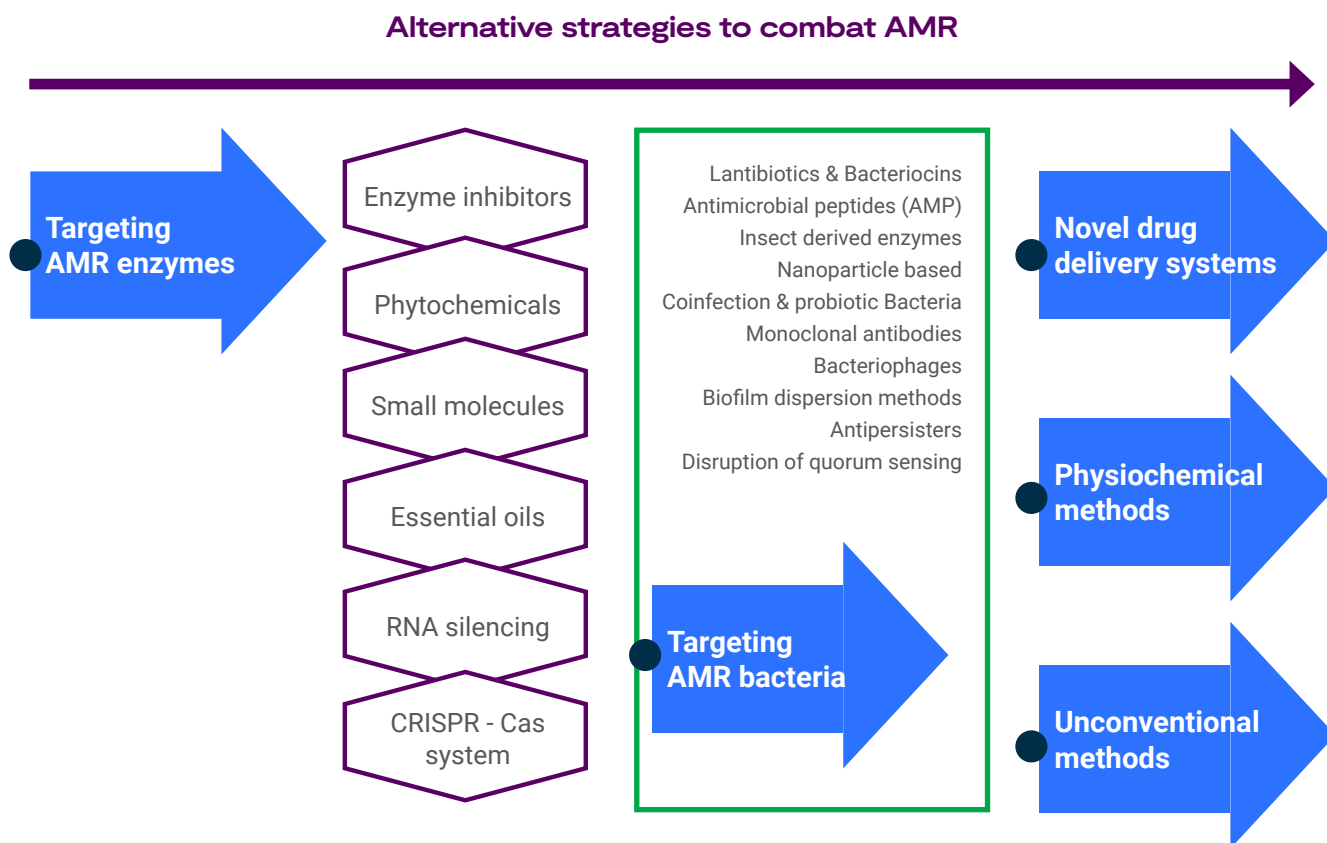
Alternative strategies to combat AMR

Targeting AMR enzymes

Enzyme inhibitors

Phytochemicals

Small molecules

Essential oils

RNA silencing

CRISPR - Cas system

Lantibiotics & Bacteriocins
Antimicrobial peptides (AMP)
Insect derived enzymes
Nanoparticle based
Coinfection & probiotic Bacteria
Monoclonal antibodies
Bacteriophages
Biofilm dispersion methods
Antipersisters
Disruption of quorum sensing

Targeting AMR bacteria

Novel drug delivery systems

Physiochemical methods

Unconventional methods